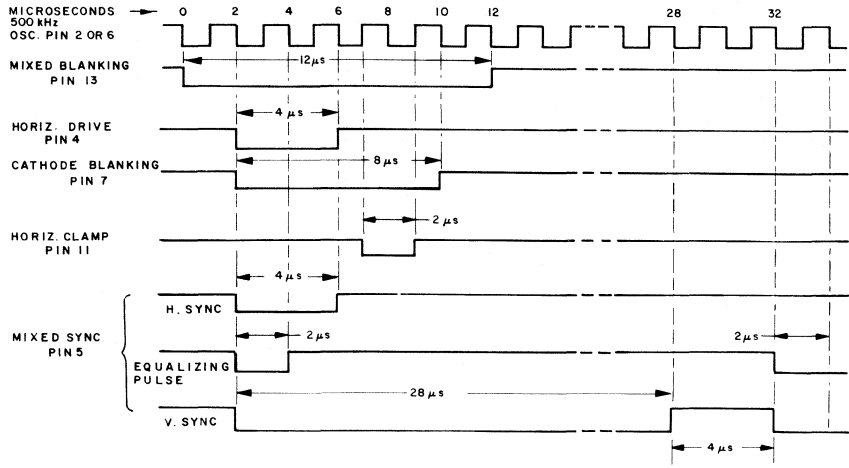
MICROSECONDS
500 kHz
OSC. PIN 2 OR 6
0
2
4
6
8
10
12
28
32
MIXED BLANKING
PIN 13
12 μs
HORIZ. DRIVE
PIN 4
4 μs
CATHODE BLANKING
PIN 7
8 μs
2 μs
HORIZ. CLAMP
PIN 11
4 μs
H. SYNC
MIXED SYNC
PIN 5
2 μs
2 μs
EQUALIZING
PULSE
28 μs
V. SYNC
4 μs